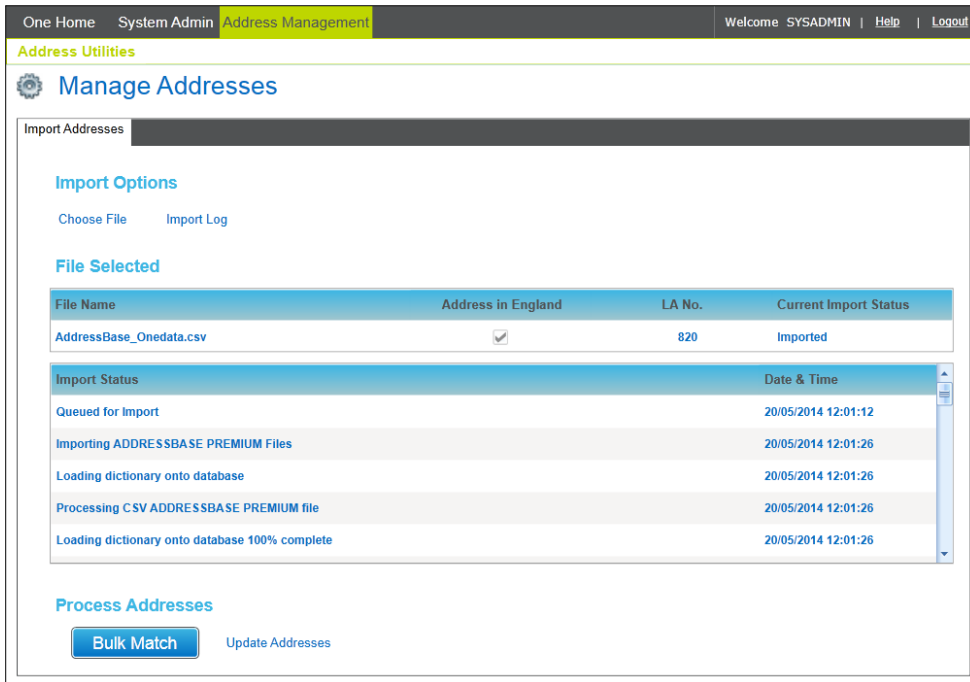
One Home System Admin Address Management

Welcome SYSADMIN | Help | Logout

Address Utilities

Manage Addresses

Import Addresses

Import Options

Choose File Import Log

File Selected

| File Name | Address in England | LA No. | Current Import Status |
|---|---|---|---|
| AddressBase_Onedata.csv | ✔ | 820 | Imported |

| Import Status | Date & Time |
|---|---|
| Queued for Import | 20/05/2014 12:01:12 |
| Importing ADDRESSBASE PREMIUM Files | 20/05/2014 12:01:26 |
| Loading dictionary onto database | 20/05/2014 12:01:26 |
| Processing CSV ADDRESSBASE PREMIUM file | 20/05/2014 12:01:26 |
| Loading dictionary onto database 100% complete | 20/05/2014 12:01:26 |

Process Addresses

Bulk Match Update Addresses